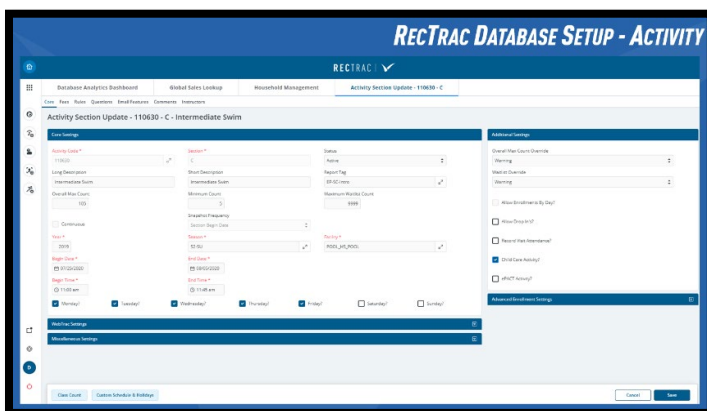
RECTRAC DATABASE SETUP - ACTIVITY

RECTRAC

Database Analytics Dashboard | Global Sales Lookup | Household Management | Activity Section Update - 110630 - C

Core Fees Rules Questions Email Features Comments Instructors

Activity Section Update - 110630 - C - Intermediate Swim

Core Settings

Activity Code * 110630
Section * C
Status Active
Long Description Intermediate Swim
Short Description Intermediate Swim
Report Tag SP-AC-Intrm
Overall Max Count 105
Minimum Count 5
Maximum Waitlist Count 9999
Continuous
Dropdown Frequency Section Begin Date
Year * 2019
Season * S1 SU
Facility * POOL_MS_POOL
Begin Date * 07/20/2020
End Date * 08/03/2020
Begin Time * 11:00 am
End Time * 11:45 am
Monday? Tuesday? Wednesday? Thursday? Friday? Saturday? Sunday?

WebTrac Settings
Miscellaneous Settings

Additional Settings

Overall Max Count Override Warning
Waitlist Override Warning
Allow Enrollments By Day?
Allow Drop-In's?
Record Visit Attendance?
Child Care Activity?
eRACT Activity?

Advanced Enrollment Settings

Class Count | Custom Schedule & Holidays | Cancel | Save